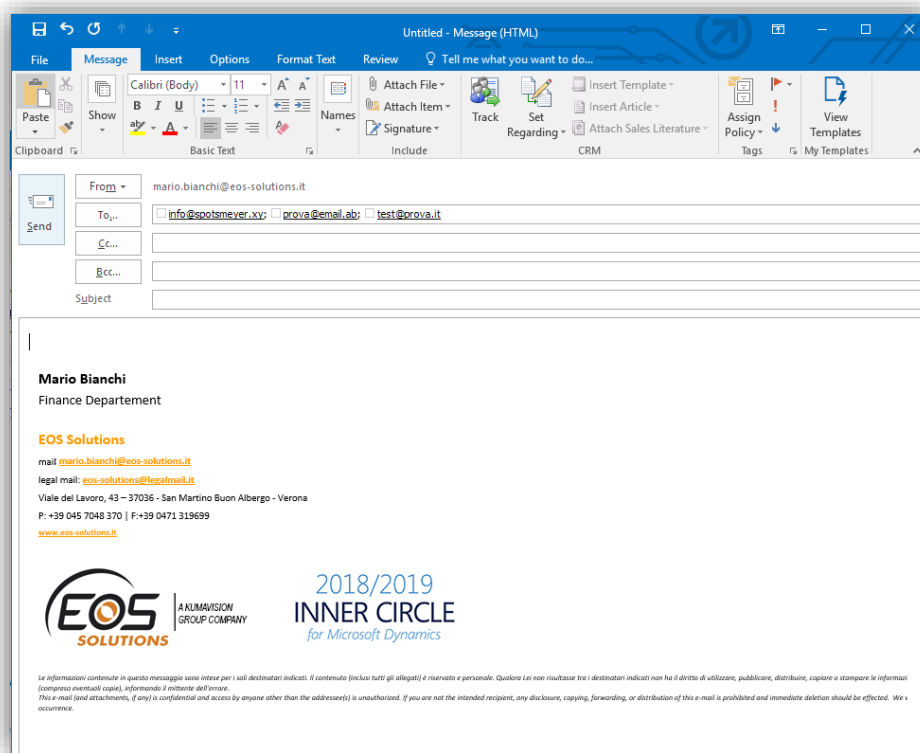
Untitled - Message (HTML)

File Message Insert Options Format Text Review Tell me what you want to do...

Paste
Clipboard
Calibri (Body) 11
B I U
Basic Text
Show
Names
Attach File
Attach Item
Signature
Include
Track
Set Regarding
Insert Template
Insert Article
Attach Sales Literature
CRM
Assign Policy
Tags
View Templates
My Templates

Send
From mario.bianchi@eos-solutions.it
To... info@spotsmeyer.xy; prova@email.ab; test@prova.it
Cc...
Bcc...
Subject

Mario Bianchi
Finance Departement

EOS Solutions
mail mario.bianchi@eos-solutions.it
legal mail: eos-solutions@legalmail.it
Viale del Lavoro, 43 – 37036 - San Martino Buon Albergo - Verona
P: +39 045 7048 370 | F:+39 0471 319699
www.eos-solutions.it

EOS SOLUTIONS
A KUMAVISION GROUP COMPANY

2018/2019
INNER CIRCLE
for Microsoft Dynamics

Le informazioni contenute in questo messaggio sono intese per i soli destinatari indicati. Il contenuto (inclusi tutti gli allegati) è riservato e personale. Qualora Lei non risultasse tra i destinatari indicati non ha il diritto di utilizzare, pubblicare, distribuire, copiare o stampare le informazi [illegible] (compreso eventuali copie), informando il mittente dell'errore.
This e-mail (and attachments, if any) is confidential and access by anyone other than the addressee(s) is unauthorized. If you are not the intended recipient, any disclosure, copying, forwarding, or distribution of this e-mail is prohibited and immediate deletion should be effected. We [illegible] occurrence.